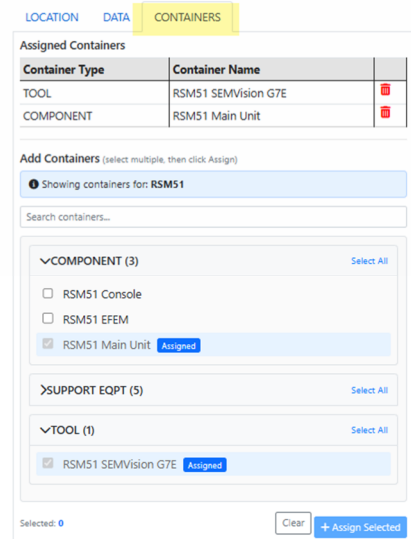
LOCATION DATA CONTAINERS

Assigned Containers

| Container Type | Container Name | |
|---|---|---|
| TOOL | RSM51 SEMVision G7E | |
| COMPONENT | RSM51 Main Unit | |

Add Containers (select multiple, then click Assign)

Showing containers for: RSM51

Search containers...

COMPONENT (3) Select All

RSM51 Console

RSM51 EFEM

RSM51 Main Unit Assigned

SUPPORT EQPT (5) Select All

TOOL (1) Select All

RSM51 SEMVision G7E Assigned

Selected: 0

Clear

+ Assign Selected